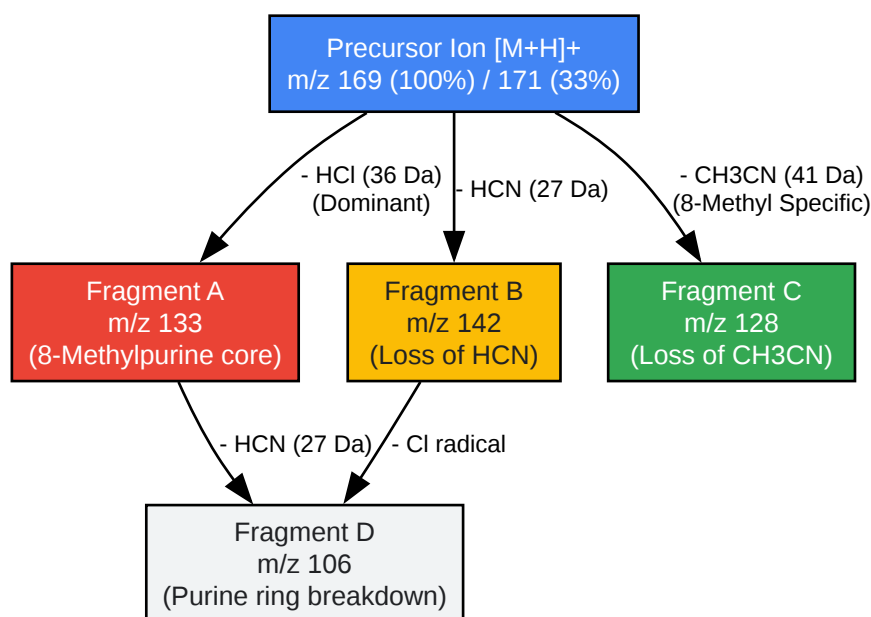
Precursor Ion [M+H]+
m/z 169 (100%) / 171 (33%)

- HCl (36 Da)
(Dominant)

- HCN (27 Da)

- CH3CN (41 Da)
(8-Methyl Specific)

Fragment A
m/z 133
(8-Methylpurine core)

Fragment B
m/z 142
(Loss of HCN)

Fragment C
m/z 128
(Loss of CH3CN)

- HCN (27 Da)

- Cl radical

Fragment D
m/z 106
(Purine ring breakdown)